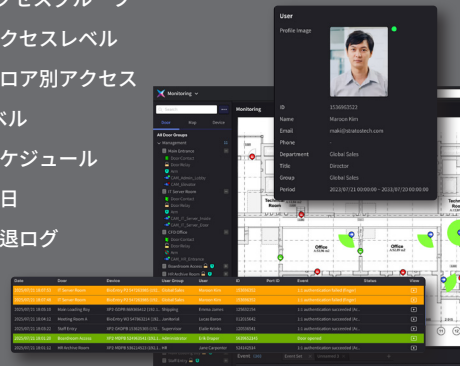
クセスグループ
クセスレベル
ロア別アクセス
ベル
ケジュール
日
退ログ

User
Profile Image
ID 1536603323
Name Maroco Kim
Email msaki@stratostech.com
Phone -
Department Global Sales
Title Director
Group Global Sales
Period 2023/07/21 00:00:00 ~ 2033/07/20 00:00:00

Monitoring
Search
Door Map Device
All Door Groups
Management
Main Entrance
Door Contact
Door Relay
AUX
CAM_lobby
CAM_Window
IT Server Room
Door Contact
Door Relay
AUX
CAM_IT_Server
CAM_IT_Server_Door
CEO Office
Door Contact
Door Relay
AUX
CAM_HR_Entrance
Boardroom Access
HR Archive Room

Monitoring
Technical Room
Office
Office

| Date | Door | Device | User Group | User | ID | Port ID | Event | Status | View |
|---|---|---|---|---|---|---|---|---|---|
| 2023/07/21 15:07:55 | IT Server Room | BioEntry P2 547281990 (192...) | Global Sales | Maroco Kim | 1536603323 | | 1:1 authentication failed (Finger) | | |
| 2023/07/21 15:03:48 | IT Server Room | BioEntry P2 547281990 (192...) | Global Sales | Maroco Kim | 1536603323 | | 1:1 authentication failed (Finger) | | |
| 2023/07/21 15:00:10 | Main Entrance | XP2-DDPB 868036414 (192...) | Shipping | Emma James | 1236531244 | | 1:1 authentication succeeded (Fin...) | | |
| 2023/07/21 15:04:12 | Meeting Room A | BioEntry W3 547862214 (192...) | Landlord | Lucas Baron | 5129236442 | | 1:1 authentication succeeded (Fin...) | | |
| 2023/07/21 15:03:22 | Staff Entry | XP2-DDPB 15823290 (192...) | Supervisor | Eddie Hinkle | 3219923341 | | 1:1 authentication succeeded (Fin...) | | |
| 2023/07/21 16:01:20 | Boardroom Access | XP2-MDPB 526462043 (192...) | Administrator | Erik Engen | 5534922341 | | Door opened | | |
| 2023/07/21 16:01:12 | HR Archive Room | XP2-MDPB 526214683 (192...) | HR | Jane Carpenter | 5214423334 | | 1:1 authentication succeeded (Fin...) | | |

Event Limit
Staff Entry